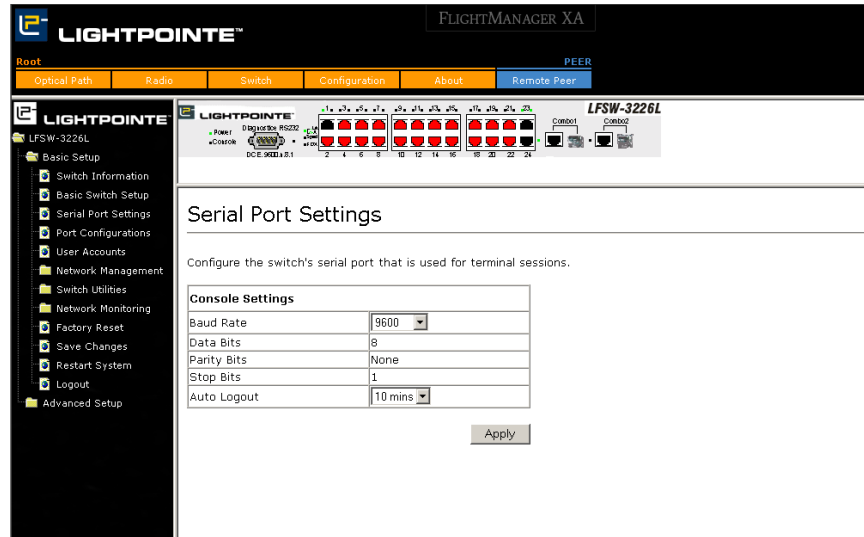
LIGHTPOINTE™

FLIGHTMANAGER XA

Root

PEER

Optical Path | Radio | Switch | Configuration | About | Remote Peer

LIGHTPOINTE™

LFSW-3226L

Basic Setup

Switch Information

Basic Switch Setup

Serial Port Settings

Port Configurations

User Accounts

Network Management

Switch Utilities

Network Monitoring

Factory Reset

Save Changes

Restart System

Logout

Advanced Setup

LIGHTPOINTE™

Power

Console

Diagnostics RS232

DCE 9600 8,1

LFSW-3226L

Combo1

Combo2

1 3 5 7 9 11 13 15 17 19 21 23

2 4 6 8 10 12 14 16 18 20 22 24

Serial Port Settings

Configure the switch's serial port that is used for terminal sessions.

| Console Settings | |
|---|---|
| Baud Rate | 9600 |
| Data Bits | 8 |
| Parity Bits | None |
| Stop Bits | 1 |
| Auto Logout | 10 mins |

Apply